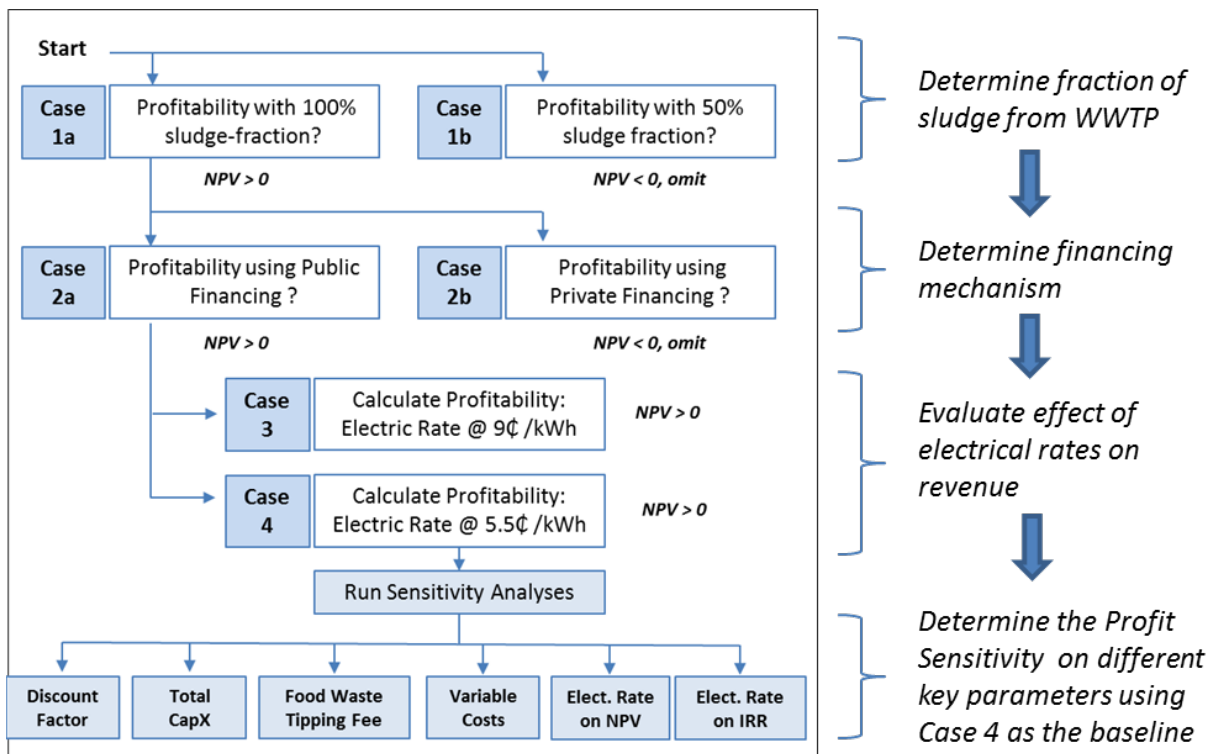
Start

Case 1a
Profitability with 100% sludge-fraction?

Case 1b
Profitability with 50% sludge fraction?

NPV > 0

NPV < 0, omit

Case 2a
Profitability using Public Financing ?

Case 2b
Profitability using Private Financing ?

NPV > 0

NPV < 0, omit

Case 3
Calculate Profitability: Electric Rate @ 9₵ /kWh

NPV > 0

Case 4
Calculate Profitability: Electric Rate @ 5.5₵ /kWh

NPV > 0

Run Sensitivity Analyses

Discount Factor

Total CapX

Food Waste Tipping Fee

Variable Costs

Elect. Rate on NPV

Elect. Rate on IRR

Determine fraction of sludge from WWTP

Determine financing mechanism

Evaluate effect of electrical rates on revenue

Determine the Profit Sensitivity on different key parameters using Case 4 as the baseline